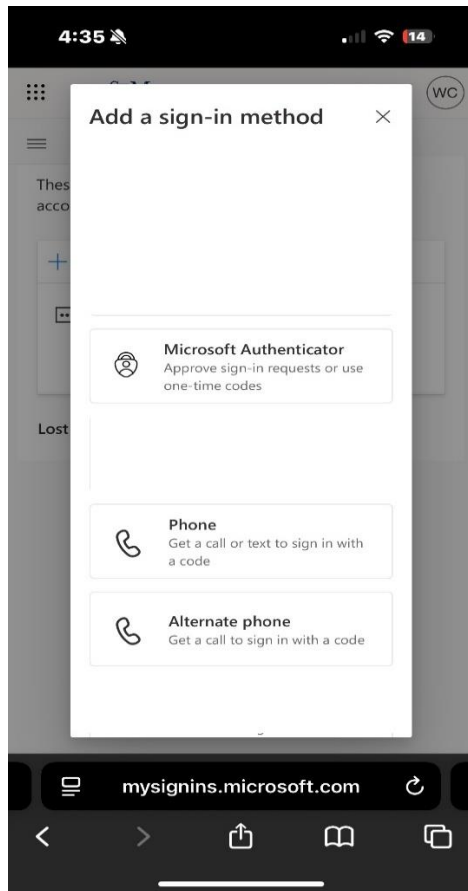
4:35

14

WC

Add a sign-in method ×

Thes

acco

+

Microsoft Authenticator
Approve sign-in requests or use one-time codes

Lost

Phone
Get a call or text to sign in with a code

Alternate phone
Get a call to sign in with a code

mysignins.microsoft.com